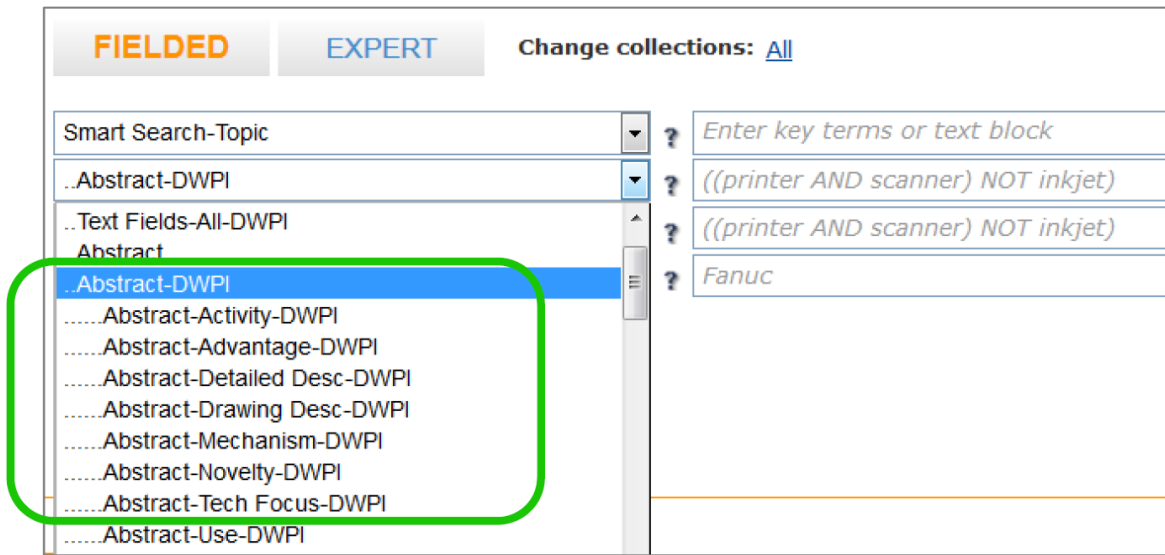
FIELDED EXPERT Change collections: All

Smart Search-Topic

? Enter key terms or text block

..Abstract-DWPI

? ((printer AND scanner) NOT inkjet)

..Text Fields-All-DWPI

Abstract

? ((printer AND scanner) NOT inkjet)

..Abstract-DWPI

? Fanuc

......Abstract-Activity-DWPI

......Abstract-Advantage-DWPI

......Abstract-Detailed Desc-DWPI

......Abstract-Drawing Desc-DWPI

......Abstract-Mechanism-DWPI

......Abstract-Novelty-DWPI

......Abstract-Tech Focus-DWPI

......Abstract-Use-DWPI